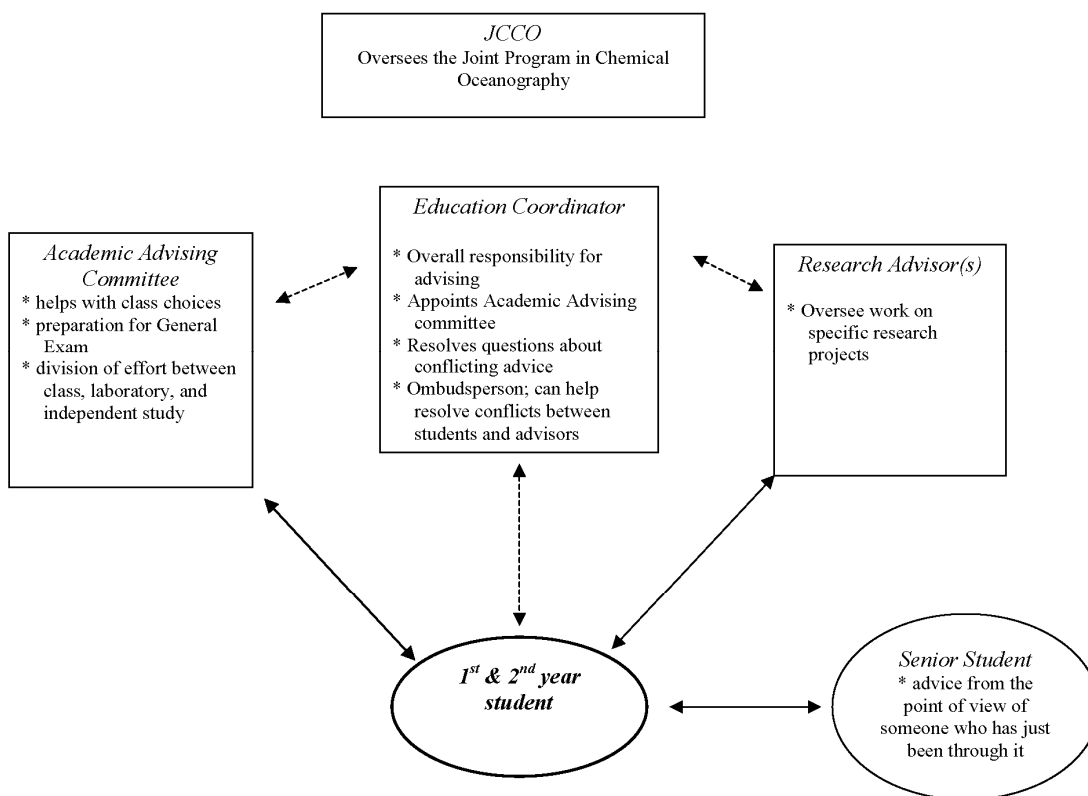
JCCO
Oversees the Joint Program in Chemical Oceanography

Academic Advising Committee
* helps with class choices
* preparation for General Exam
* division of effort between class, laboratory, and independent study

Education Coordinator
* Overall responsibility for advising
* Appoints Academic Advising committee
* Resolves questions about conflicting advice
* Ombudsperson; can help resolve conflicts between students and advisors

Research Advisor(s)
* Oversee work on specific research projects

$1^{st}$ & $2^{nd}$ year student

Senior Student
* advice from the point of view of someone who has just been through it